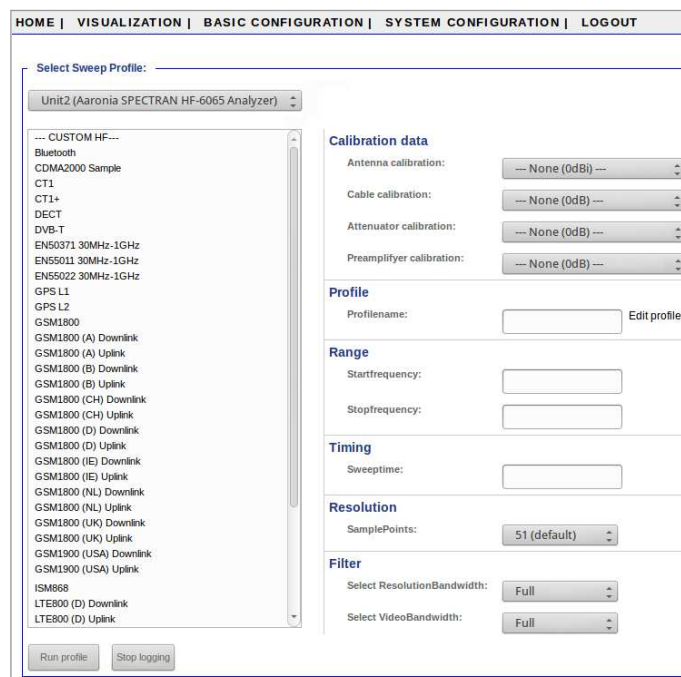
HOME | VISUALIZATION | BASIC CONFIGURATION | SYSTEM CONFIGURATION | LOGOUT

Select Sweep Profile:

Unit2 (Aaronia SPECTRAN HF-6065 Analyzer)

--- CUSTOM HF---
Bluetooth
CDMA2000 Sample
CT1
CT1+
DECT
DVB-T
EN50371 30MHz-1GHz
EN55011 30MHz-1GHz
EN55022 30MHz-1GHz
GPS L1
GPS L2
GSM1800
GSM1800 (A) Downlink
GSM1800 (A) Uplink
GSM1800 (B) Downlink
GSM1800 (B) Uplink
GSM1800 (CH) Downlink
GSM1800 (CH) Uplink
GSM1800 (D) Downlink
GSM1800 (D) Uplink
GSM1800 (IE) Downlink
GSM1800 (IE) Uplink
GSM1800 (NL) Downlink
GSM1800 (NL) Uplink
GSM1800 (UK) Downlink
GSM1800 (UK) Uplink
GSM1900 (USA) Downlink
GSM1900 (USA) Uplink
ISM868
LTE800 (D) Downlink
LTE800 (D) Uplink

Calibration data
Antenna calibration: --- None (0dBi) ---
Cable calibration: --- None (0dB) ---
Attenuator calibration: --- None (0dB) ---
Preamplifyer calibration: --- None (0dB) ---

Profile
Profilename: Edit profile

Range
Startfrequency:
Stopfrequency:

Timing
Sweeptime:

Resolution
SamplePoints: 51 (default)

Filter
Select ResolutionBandwidth: Full
Select VideoBandwidth: Full

Run profile Stop logging